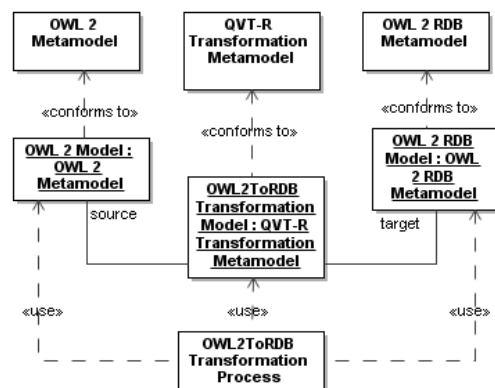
OWL 2 Metamodel

QVT-R Transformation Metamodel

OWL 2 RDB Metamodel

«conforms to»

«conforms to»

«conforms to»

OWL 2 Model : OWL 2 Metamodel

OWL2ToRDB Transformation Model : QVT-R Transformation Metamodel

OWL 2 RDB Model : OWL 2 RDB Metamodel

source

target

«use»

«use»

«use»

OWL2ToRDB Transformation Process